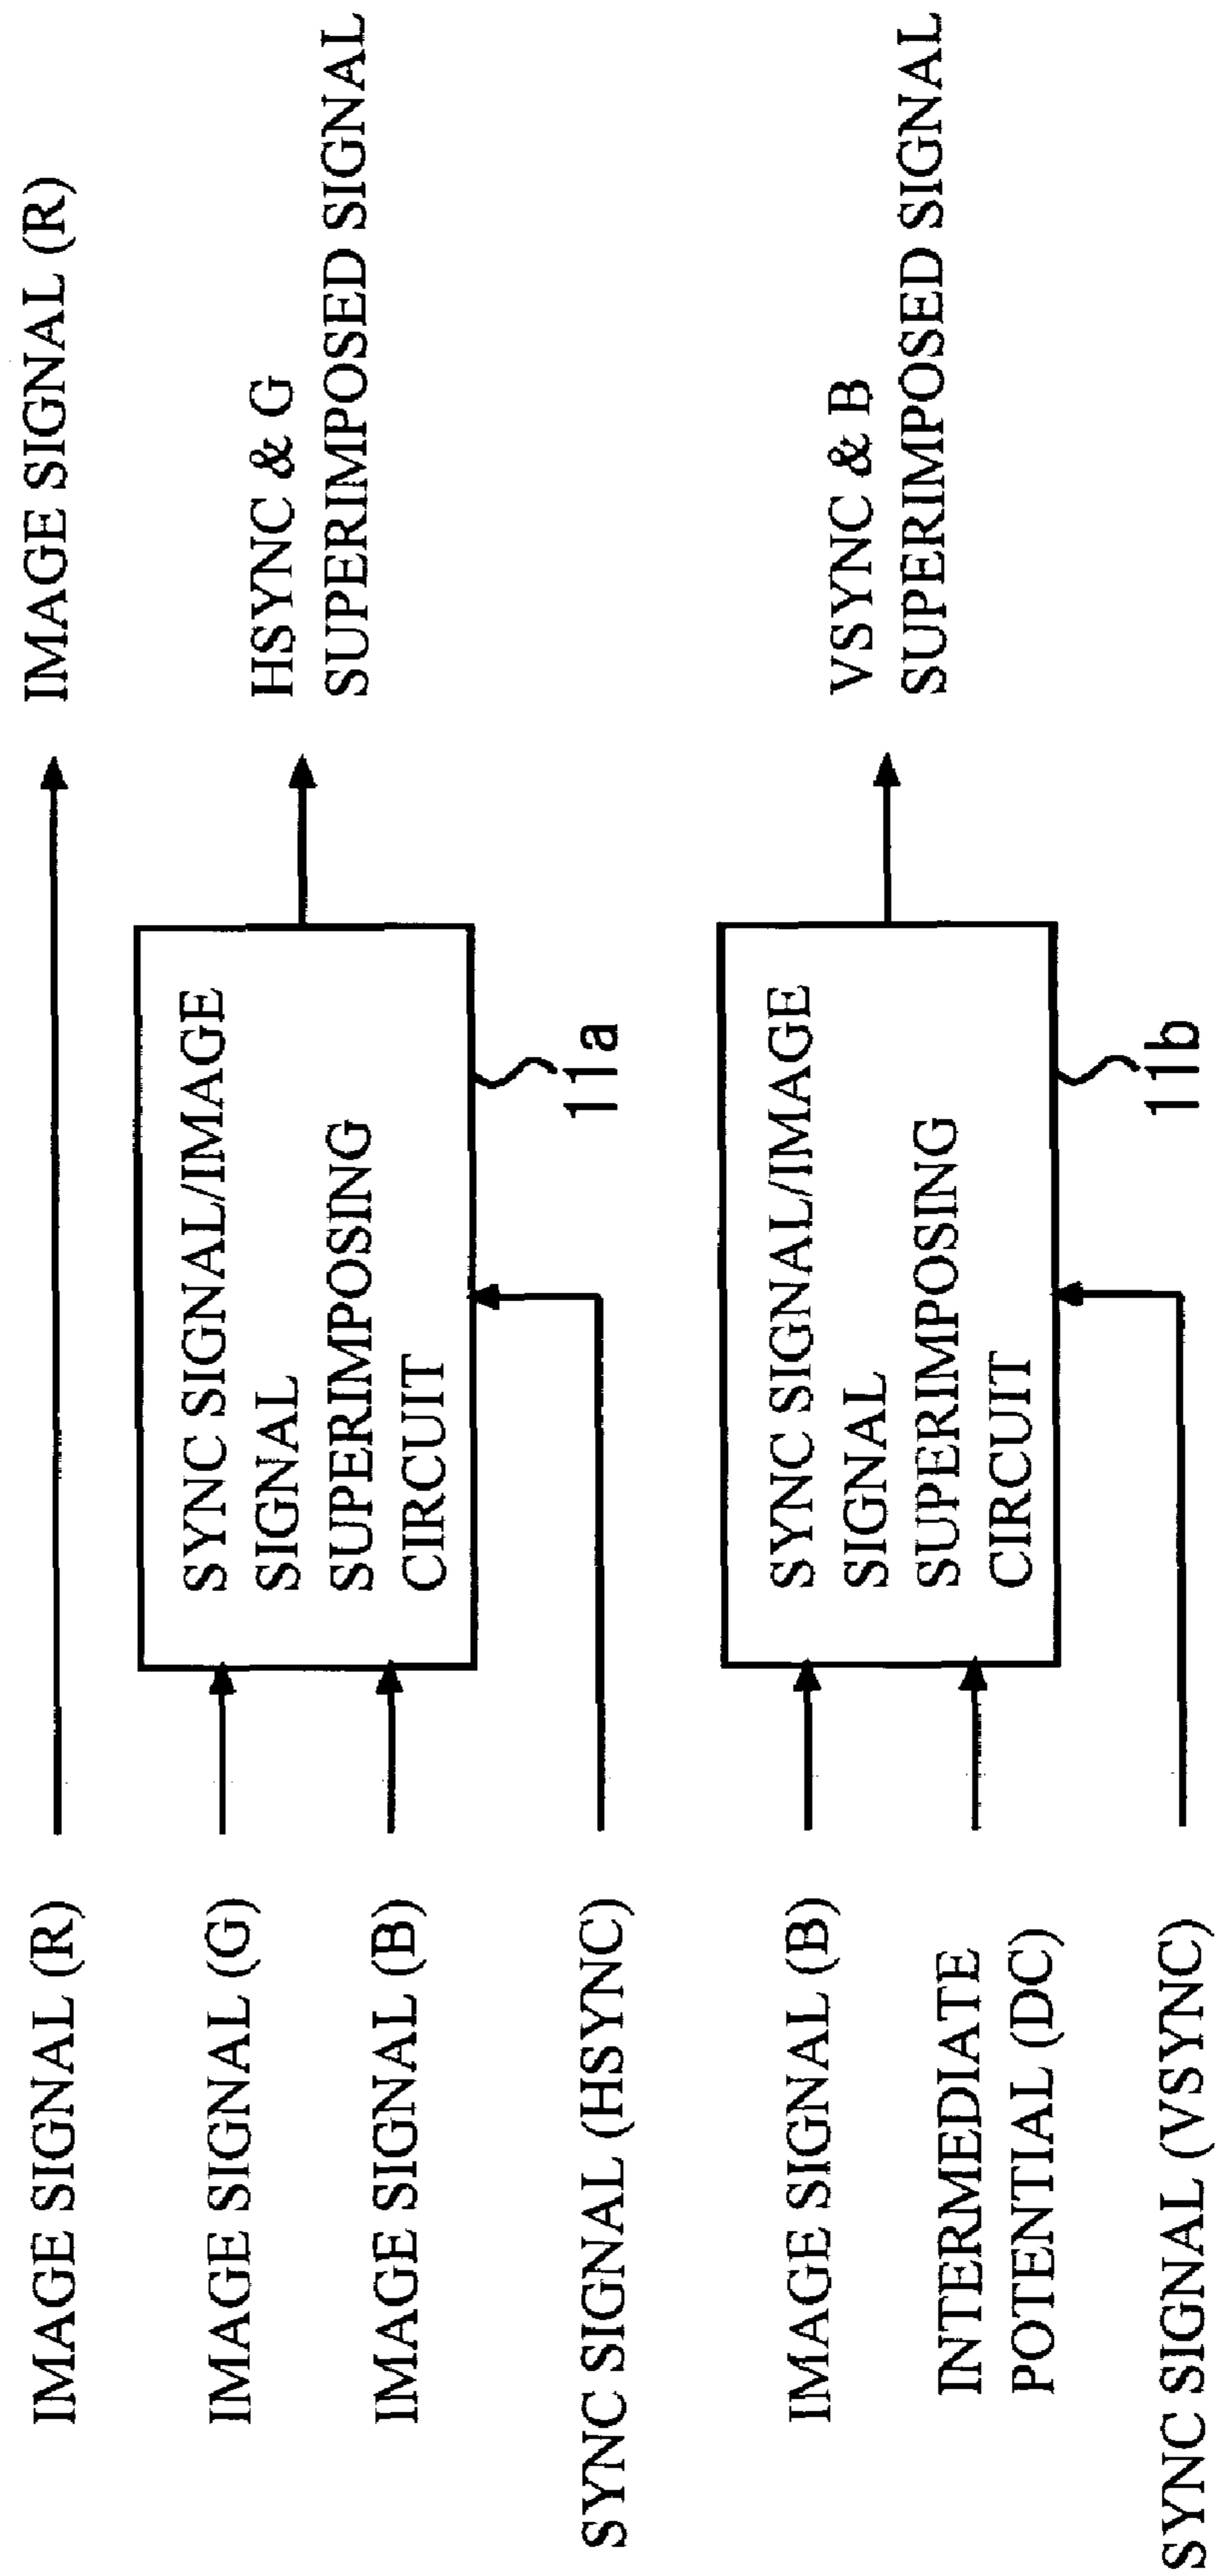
IMAGE SIGNAL (R)

IMAGE SIGNAL (G)

IMAGE SIGNAL (B)

SYNC SIGNAL (HSYNC)

SYNC SIGNAL/IMAGE SIGNAL SUPERIMPOSING CIRCUIT

11a

IMAGE SIGNAL (R)

HSYNC & G SUPERIMPOSED SIGNAL

IMAGE SIGNAL (B)

INTERMEDIATE POTENTIAL (DC)

SYNC SIGNAL (VSYNC)

SYNC SIGNAL/IMAGE SIGNAL SUPERIMPOSING CIRCUIT

11b

VSYNC & B SUPERIMPOSED SIGNAL